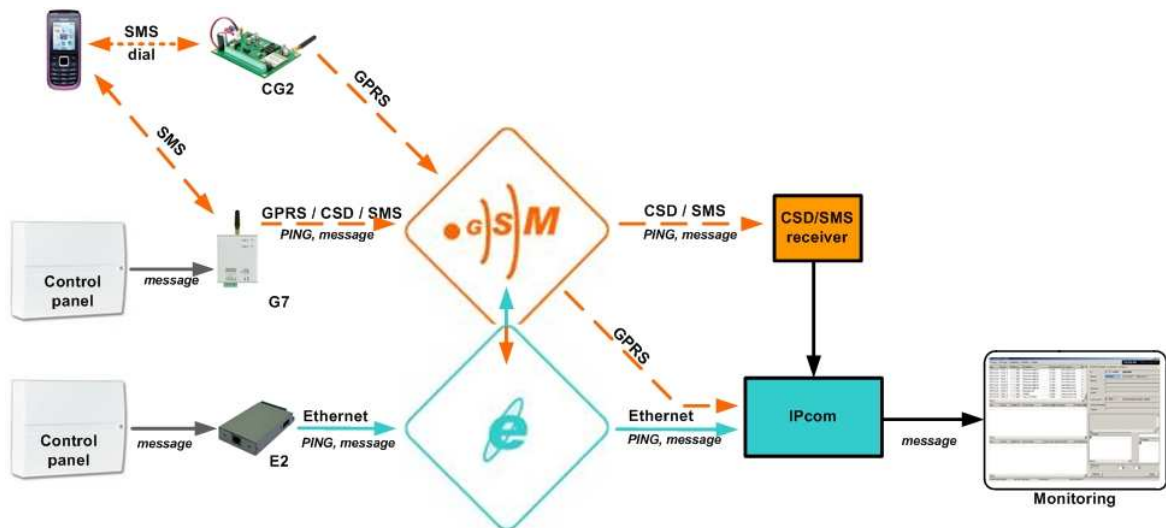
SMS
dial

CG2

GPRS

SMS

GPRS / CSD / SMS
PING, message

G S M

CSD / SMS
PING, message

CSD/SMS receiver

Control panel

message

G7

GPRS

Control panel

message

E2

Ethernet
PING, message

e

Ethernet
PING, message

IPcom

message

Monitoring